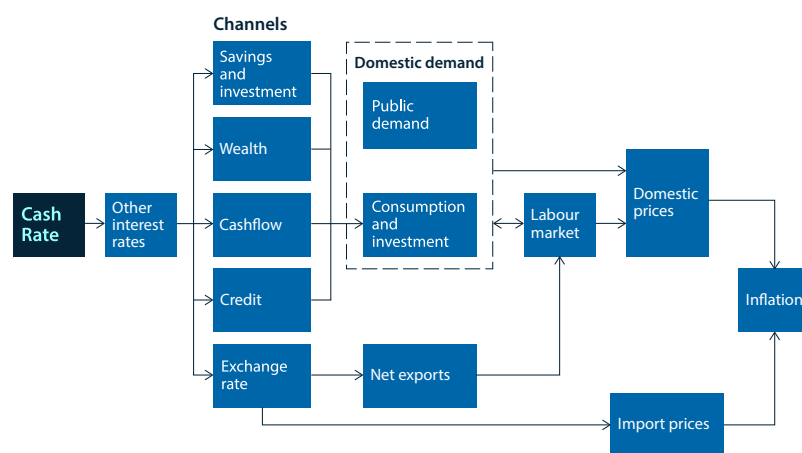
Channels

Cash Rate

Other interest rates

Savings and investment

Wealth

Cashflow

Credit

Exchange rate

Domestic demand

Public demand

Consumption and investment

Net exports

Labour market

Domestic prices

Import prices

Inflation